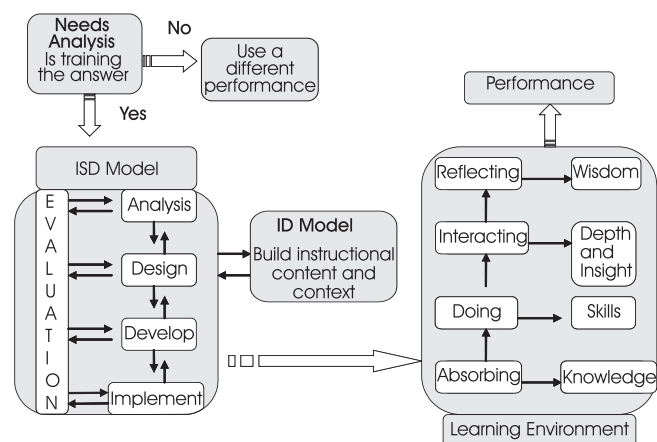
Needs Analysis Is training the answer

No

Use a different performance

Yes

ISD Model

E V A L U A T I O N

Analysis

Design

Develop

Implement

ID Model

Build instructional content and context

Performance

Reflecting

Wisdom

Interacting

Depth and Insight

Doing

Skills

Absorbing

Knowledge

Learning Environment